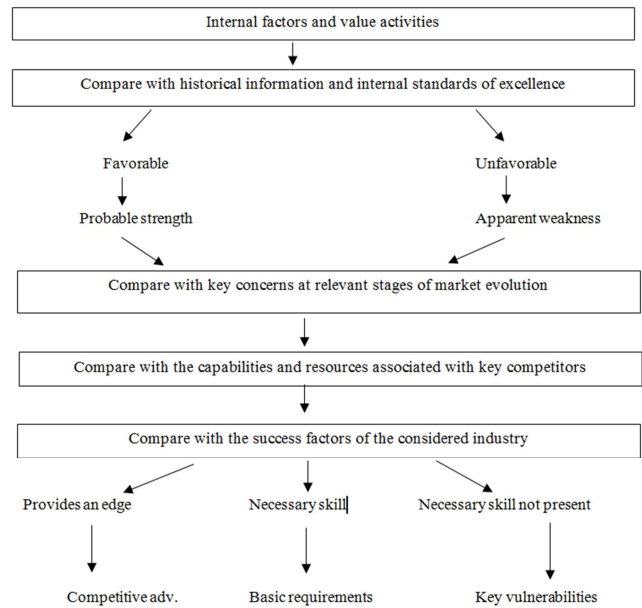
Internal factors and value activities

Compare with historical information and internal standards of excellence

Favorable

Probable strength

Unfavorable

Apparent weakness

Compare with key concerns at relevant stages of market evolution

Compare with the capabilities and resources associated with key competitors

Compare with the success factors of the considered industry

Provides an edge

Competitive adv.

Necessary skill

Basic requirements

Necessary skill not present

Key vulnerabilities